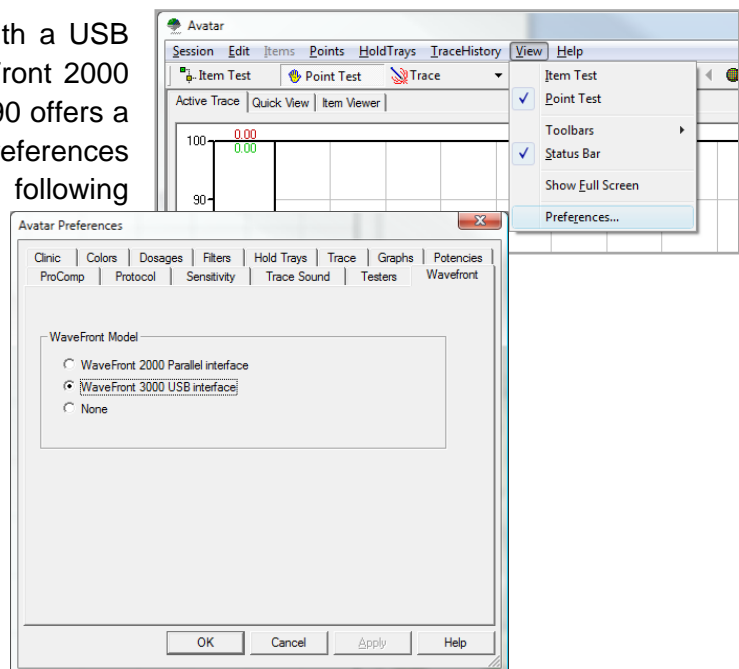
th a USB
ront 2000
00 offers a
eferences
following

Avatar

Session Edit Items Points HoldTrays TraceHistory View Help

Item Test Point Test Trace

Active Trace Quick View Item Viewer

100
0.00
0.00

90

Item Test
✓ Point Test
Toolbars
✓ Status Bar
Show Full Screen
Preferences...

Avatar Preferences

Clinic Colors Dosages Filters Hold Trays Trace Graphs Potencies
ProComp Protocol Sensitivity Trace Sound Testers Wavefront

WaveFront Model
WaveFront 2000 Parallel interface
WaveFront 3000 USB interface
None

OK Cancel Apply Help